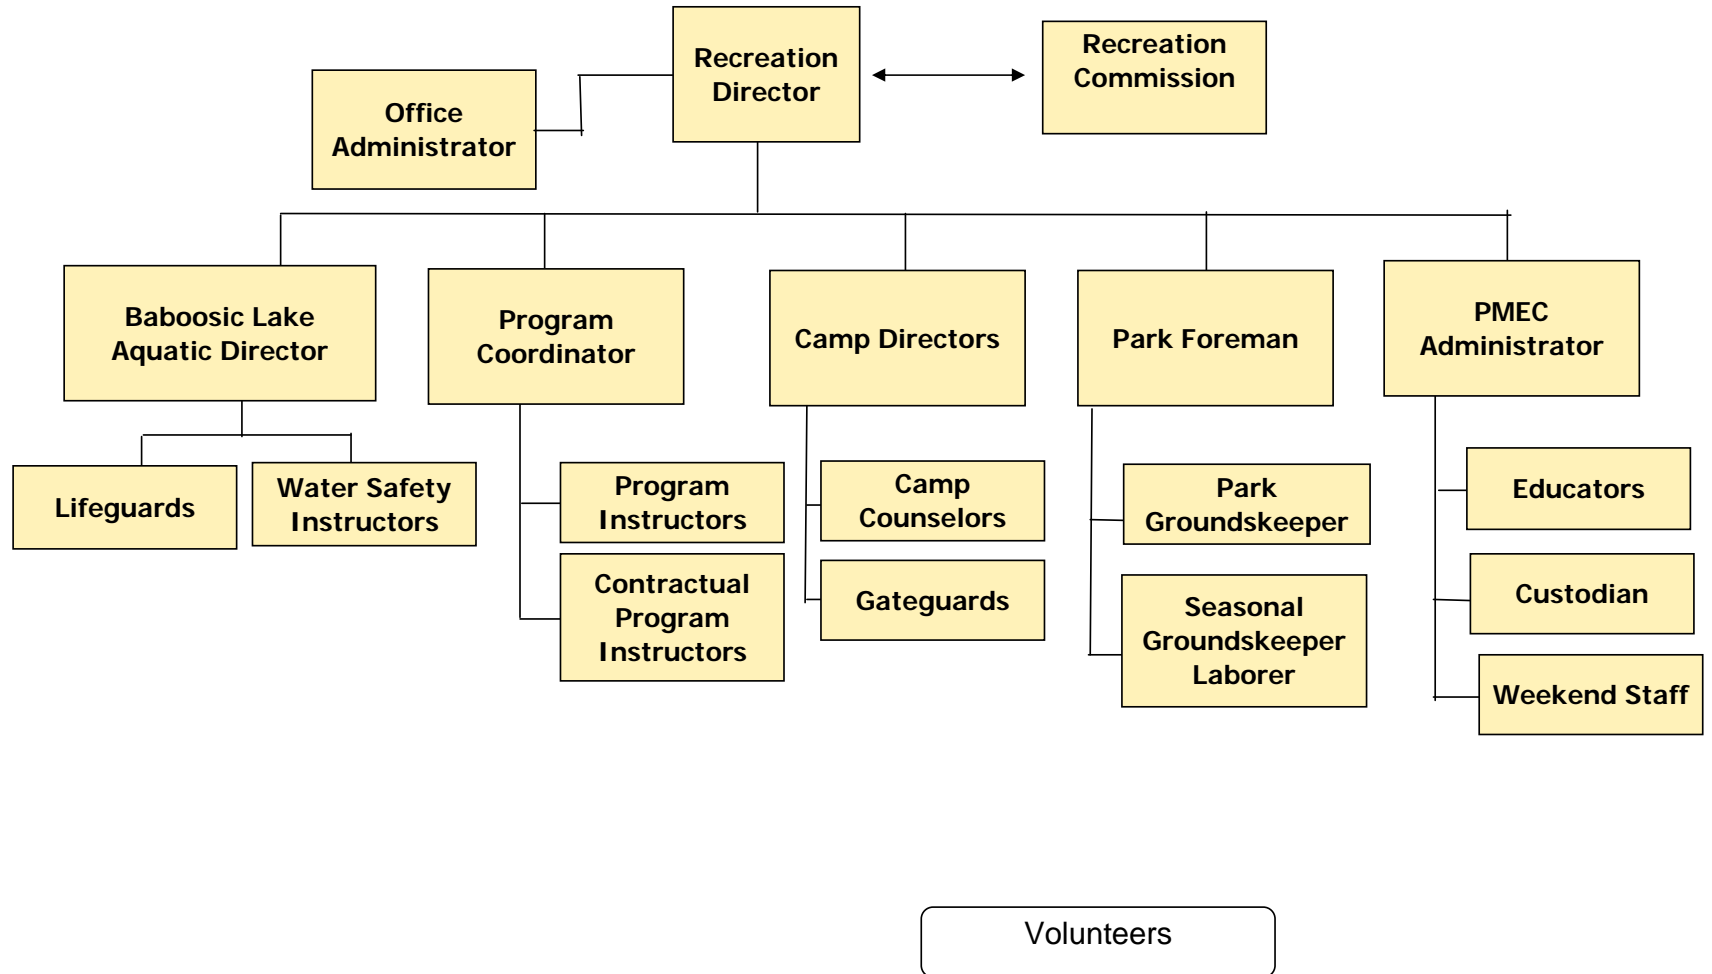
Recreation Director

Recreation Commission

Office Administrator

Baboosic Lake Aquatic Director

Program Coordinator

Camp Directors

Park Foreman

PMEC Administrator

Lifeguards

Water Safety Instructors

Program Instructors

Contractual Program Instructors

Camp Counselors

Gateguards

Park Groundskeeper

Seasonal Groundskeeper Laborer

Educators

Custodian

Weekend Staff

Volunteers